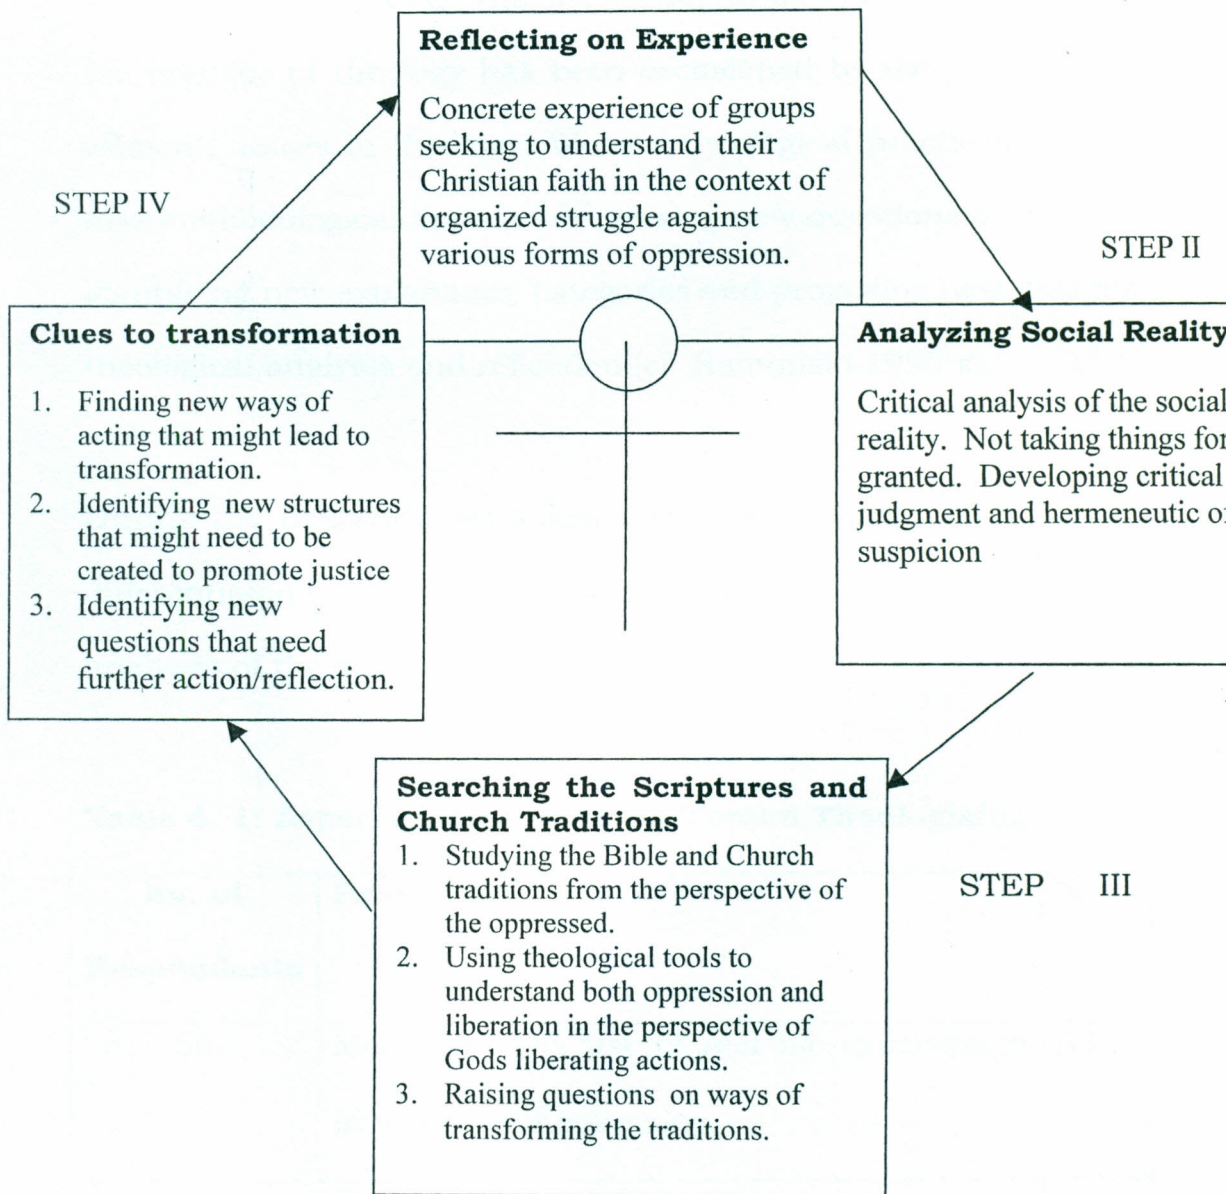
**Reflecting on Experience**

Concrete experience of groups seeking to understand their Christian faith in the context of organized struggle against various forms of oppression.

STEP IV

STEP II

**Clues to transformation**

1. Finding new ways of acting that might lead to transformation.
2. Identifying new structures that might need to be created to promote justice
3. Identifying new questions that need further action/reflection.

**Analyzing Social Reality**

Critical analysis of the social reality. Not taking things for granted. Developing critical judgment and hermeneutic of suspicion

**Searching the Scriptures and Church Traditions**

1. Studying the Bible and Church traditions from the perspective of the oppressed.
2. Using theological tools to understand both oppression and liberation in the perspective of Gods liberating actions.
3. Raising questions on ways of transforming the traditions.

STEP III